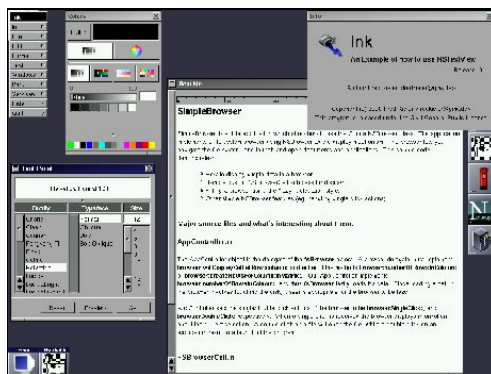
Ink

An Example of how to use NSTextView

SimpleBrowser

Major source files and what's interesting about them

AppController

SBrowserCell

Font Panel

Family

Typeface

Size

Colors

Revert

Preview

Set

Info